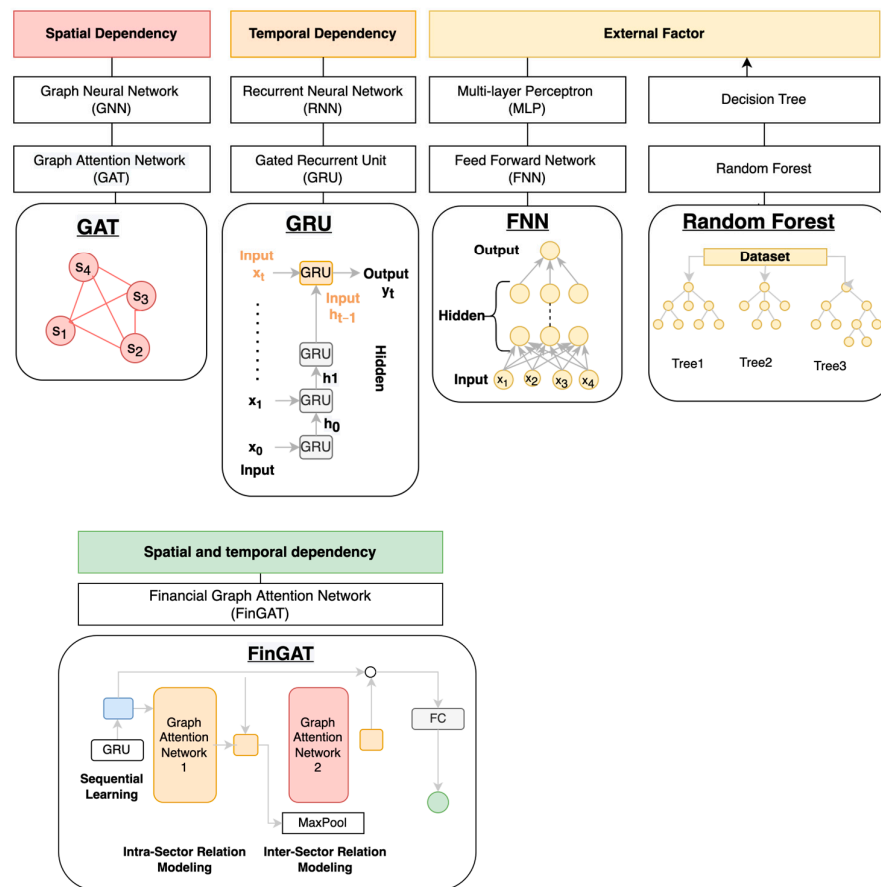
Spatial Dependency

Temporal Dependency

External Factor

Graph Neural Network (GNN)

Recurrent Neural Network (RNN)

Multi-layer Perceptron (MLP)

Decision Tree

Graph Attention Network (GAT)

Gated Recurrent Unit (GRU)

Feed Forward Network (FNN)

Random Forest

GAT

$s_4$ $s_3$ $s_1$ $s_2$

GRU

Input $x_t$ GRU Output $y_t$

Input $h_{t-1}$

GRU

Hidden

$h1$

$x_1$ GRU

$h_0$

$x_0$ GRU

Input

FNN

Output

Hidden

Input $x_1$ $x_2$ $x_3$ $x_4$

Random Forest

Dataset

Tree1 Tree2 Tree3

Spatial and temporal dependency

Financial Graph Attention Network (FinGAT)

FinGAT

GRU

Sequential Learning

Graph Attention Network 1

Graph Attention Network 2

FC

MaxPool

Intra-Sector Relation Modeling

Inter-Sector Relation Modeling